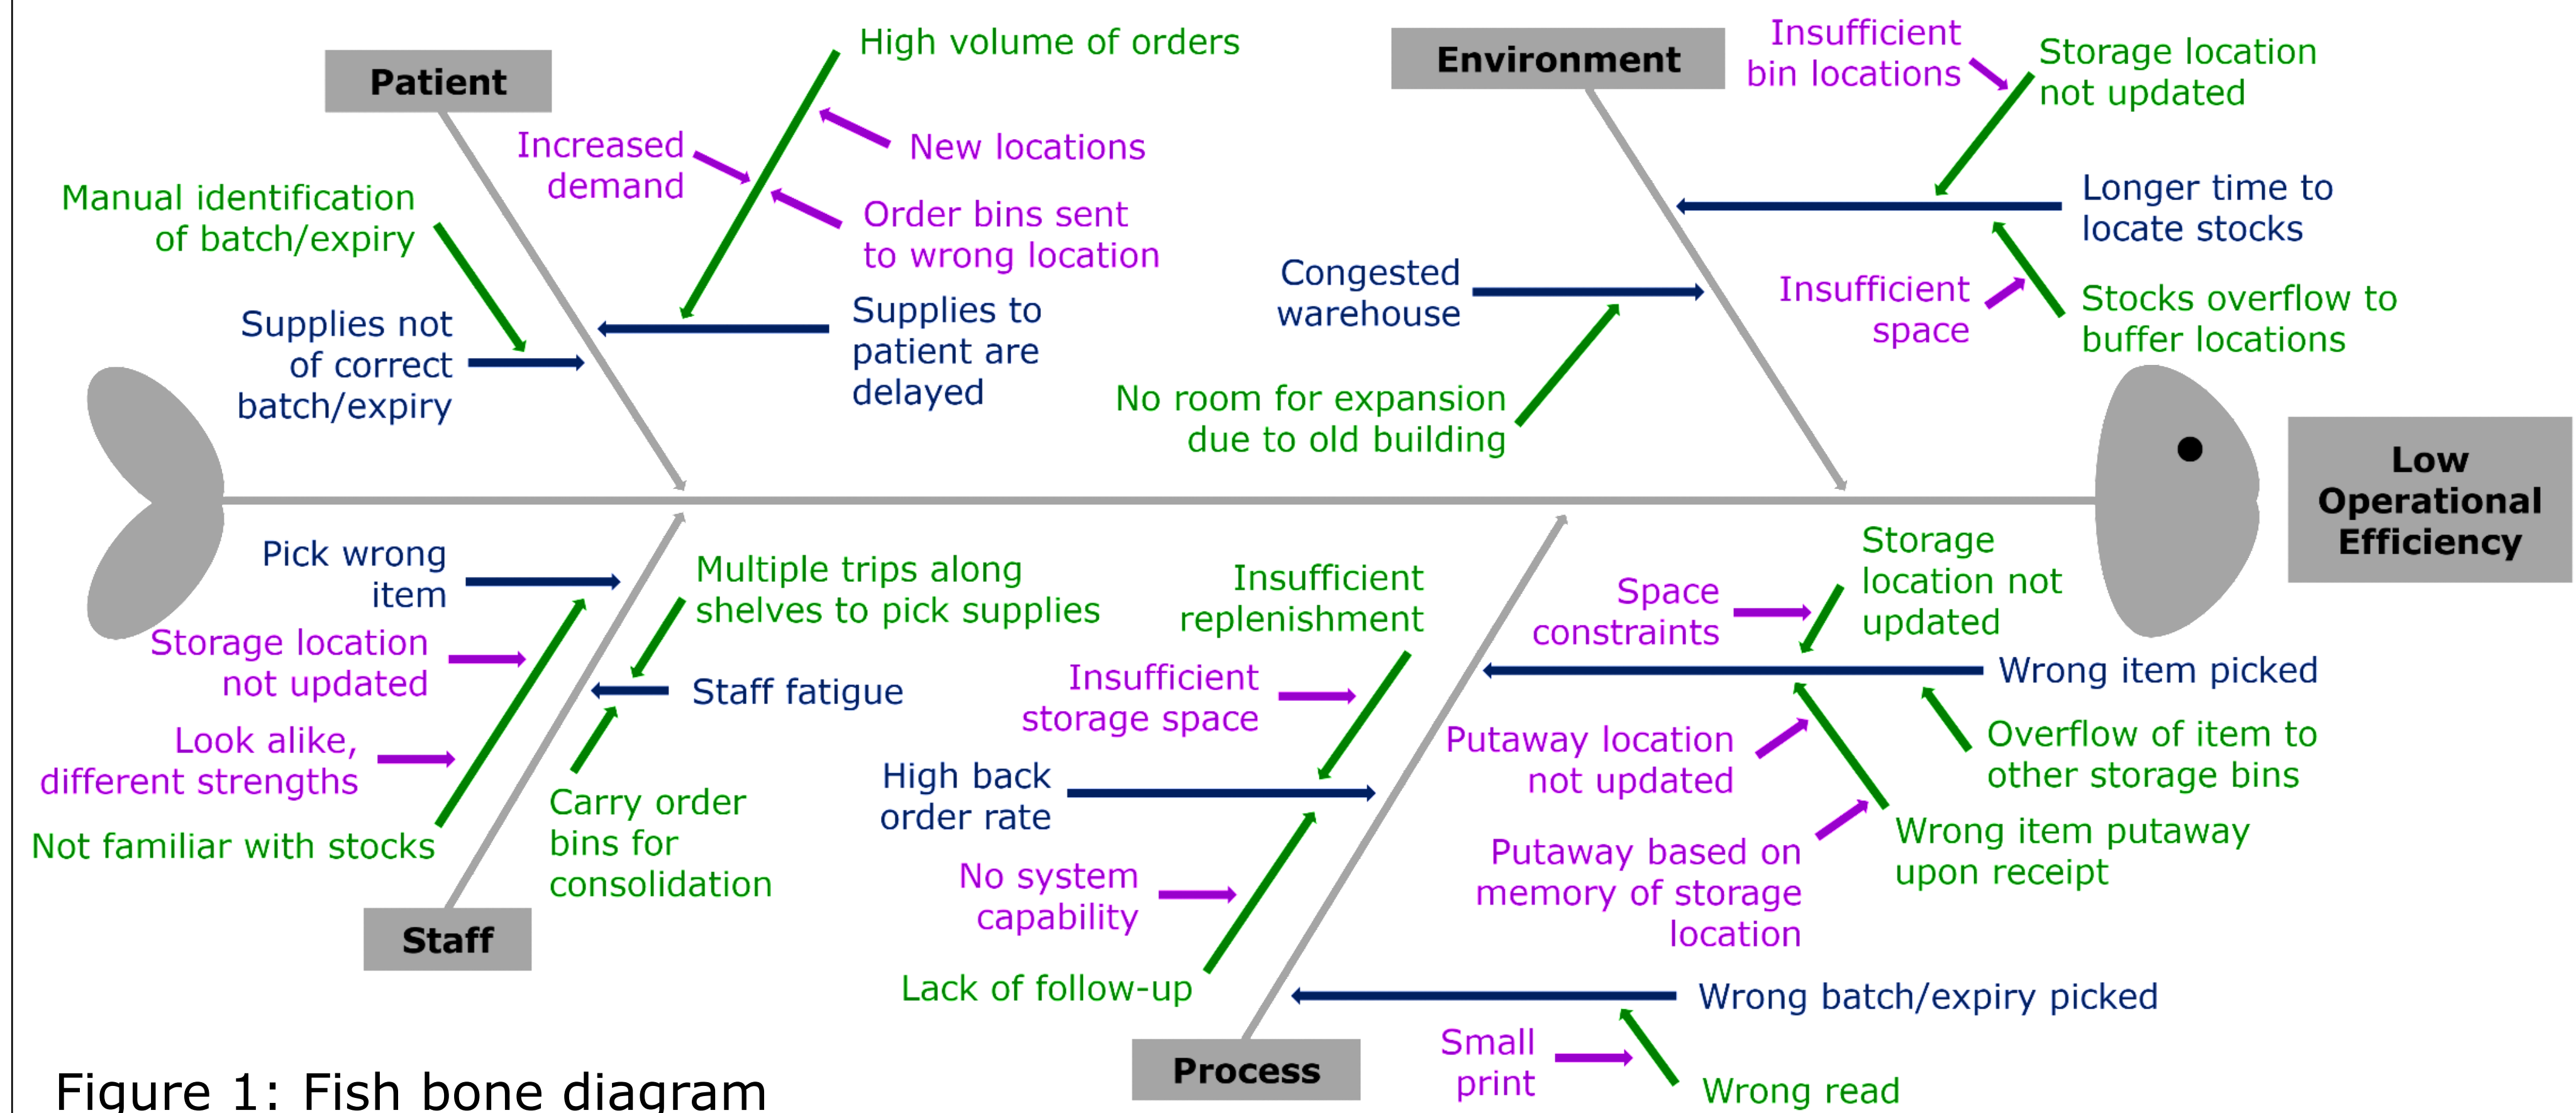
Patient

High volume of orders

Increased demand

New locations

Order bins sent to wrong location

Manual identification of batch/expiry

Supplies not of correct batch/expiry

Supplies to patient are delayed

Environment

Insufficient bin locations

Storage location not updated

Longer time to locate stocks

Congested warehouse

Insufficient space

Stocks overflow to buffer locations

No room for expansion due to old building

Low Operational Efficiency

Pick wrong item

Storage location not updated

Look alike, different strengths

Not familiar with stocks

Multiple trips along shelves to pick supplies

Staff fatigue

Carry order bins for consolidation

Staff

Insufficient replenishment

Insufficient storage space

High back order rate

No system capability

Lack of follow-up

Space constraints

Storage location not updated

Wrong item picked

Putaway location not updated

Overflow of item to other storage bins

Putaway based on memory of storage location

Wrong item putaway upon receipt

Wrong batch/expiry picked

Small print

Wrong read

Process

Figure 1: Fish bone diagram